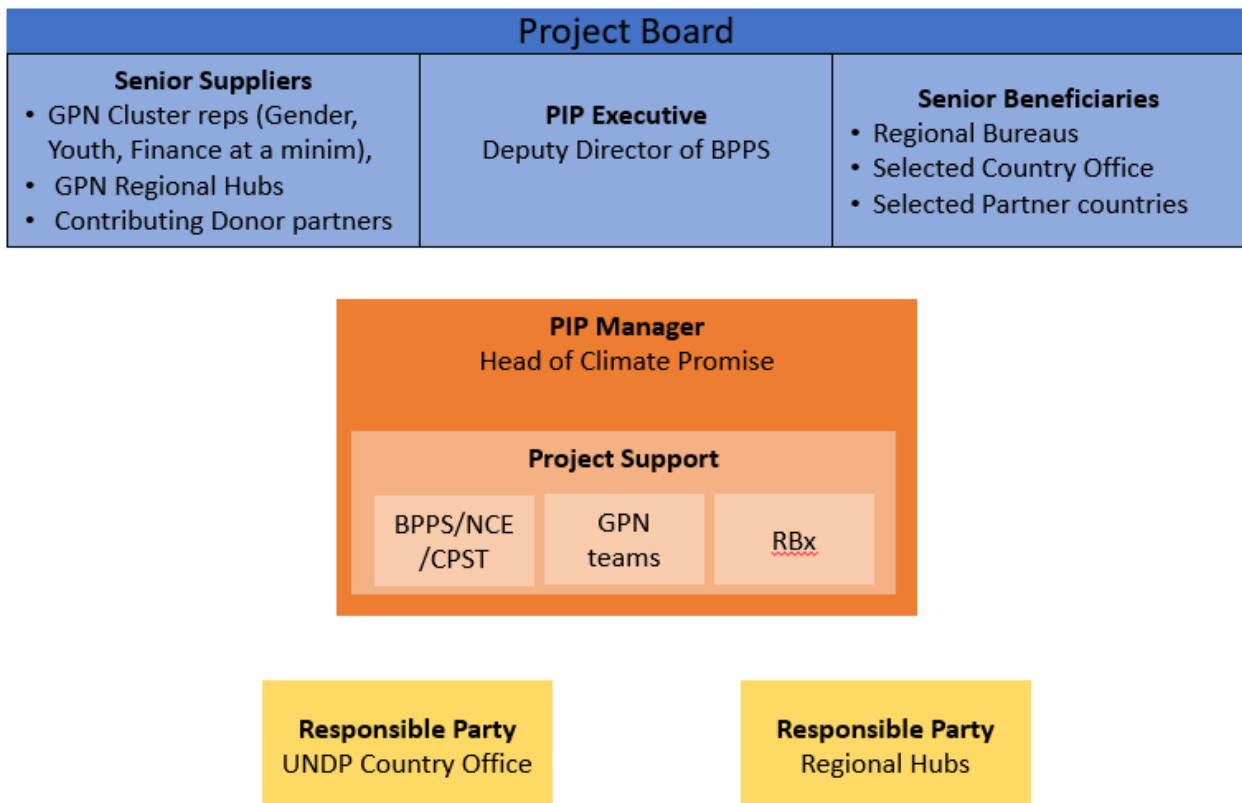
Project Board

**Senior Suppliers**
• GPN Cluster reps (Gender, Youth, Finance at a minim),
• GPN Regional Hubs
• Contributing Donor partners

**PIP Executive**
Deputy Director of BPPS

**Senior Beneficiaries**
• Regional Bureaus
• Selected Country Office
• Selected Partner countries

**PIP Manager**
Head of Climate Promise

**Project Support**

BPPS/NCE /CPST

GPN teams

RBx

**Responsible Party**
UNDP Country Office

**Responsible Party**
Regional Hubs